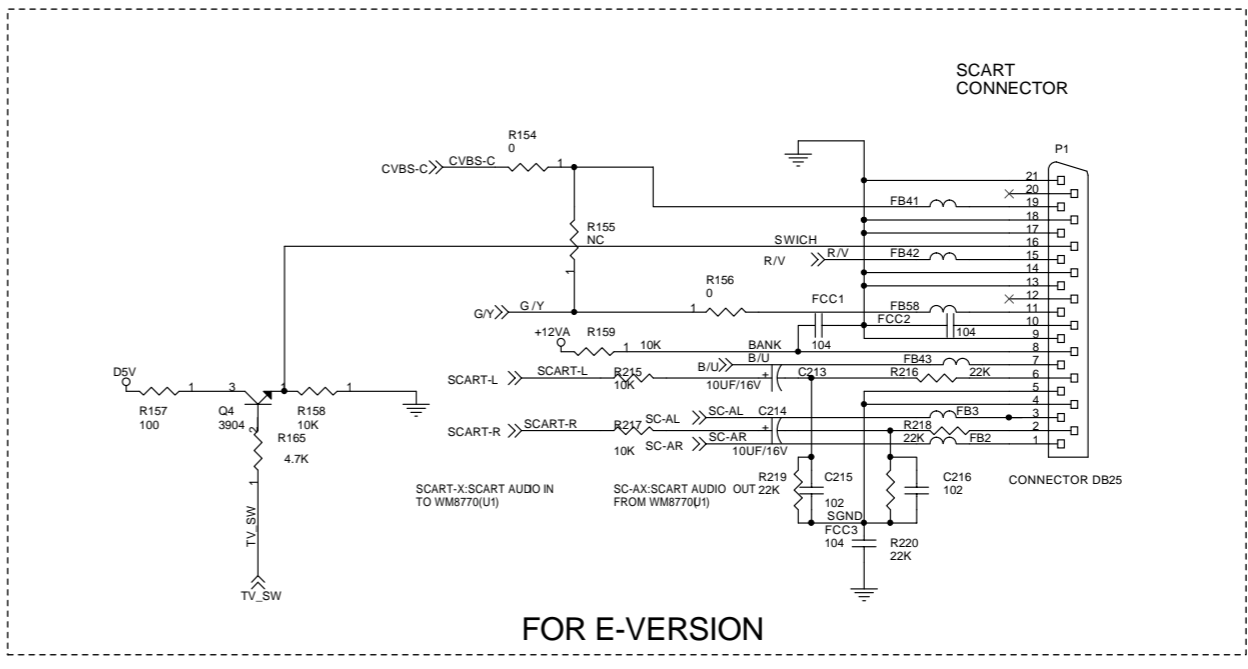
SCART CONNECTOR

P1

R154
0

CVBS-C
CVBS-C
1

R155
NC

SWICH

R/V
R/V

G/Y
G/Y

R156
0

1

+12VA
R159
1
10K

BANK
B/U

FCC1
104

FCC2
104

D5V

R157
100

1
3

Q4
3904

R158
10K

1

R165
4.7K

SCART-L
SCART-L

R215
10K

B/U

10UF/16V

C213

R216
22K

SCART-R
SCART-R

R217
SC-AL
SC-AL

C214

R218
22K

10K
SC-AR
SC-AR

10UF/16V

FB41
FB42
FB58
FB43
FB3
FB2

21
20
19
18
17
16
15
14
13
12
11
10
9
8
7
6
5
4
3
2
1

R219
22K

C215
102

C216
102

SGND

FCC3
104

R220
22K

TV_SW

TV_SW

SCART-X:SCART AUDIO IN TO WM8770(U1)

SC-AX:SCART AUDIO OUT FROM WM8770(U1)

CONNECTOR DB25

FOR E-VERSION